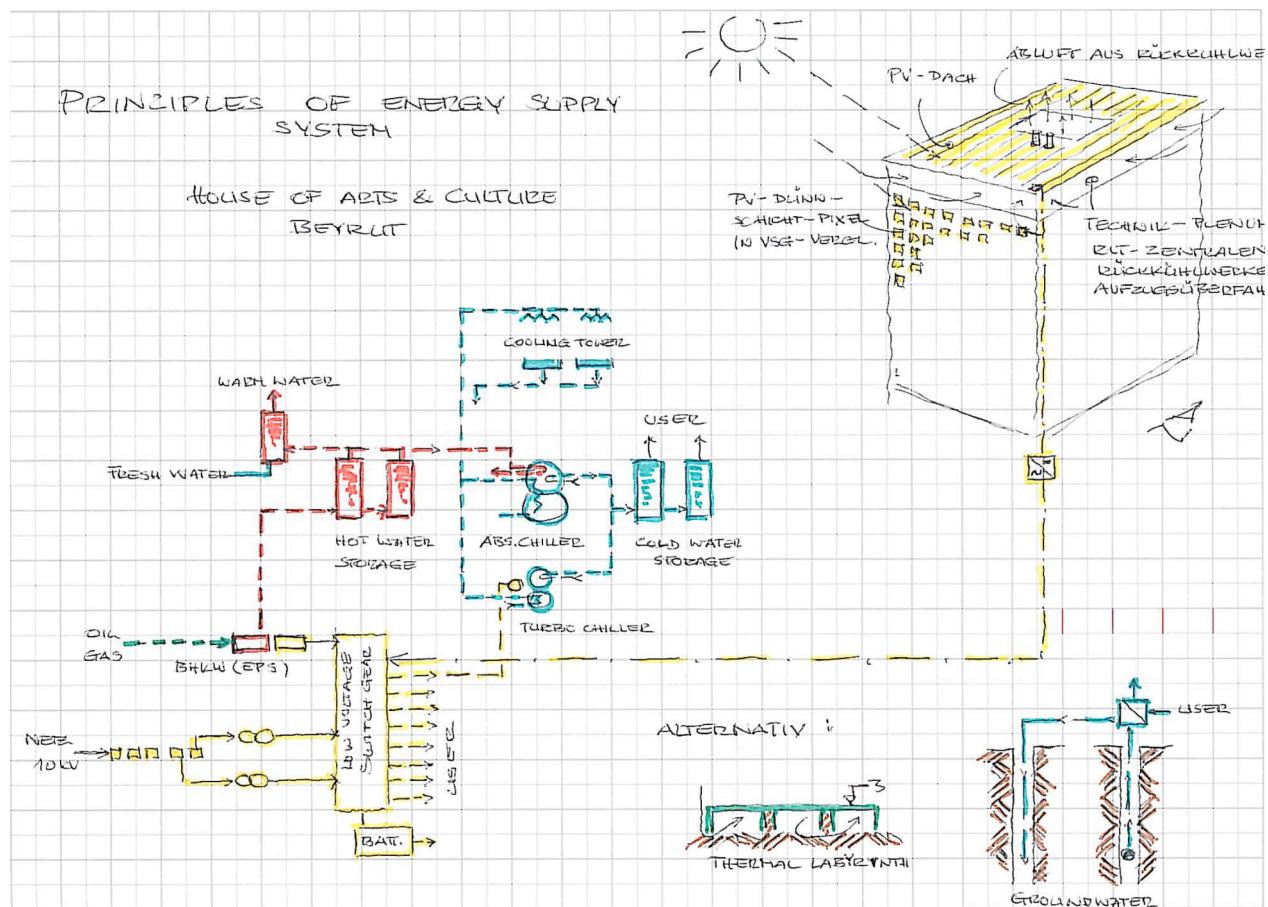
PRINCIPLES OF ENERGY SUPPLY SYSTEM

HOUSE OF ARTS & CULTURE
BEYRUT

ABLUFT AUS RÜCKKÜHLWE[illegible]

PV-DACH

PV-DÜNN-SCHICHT-PIXEL IN VSG-VERGL.

TECHNIK-PLENU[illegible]
RLT-ZENTRALEN
RÜCKKÜHLWERKE
AUFZUGSÜBERFAH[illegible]

COOLING TOWER

WARM WATER

FRESH WATER

USER

HOT WATER STORAGE

ABS. CHILLER

COLD WATER STORAGE

TURBO CHILLER

OIL
GAS

BHKW (EPS)

LOW VOLTAGE SWITCH GEAR

USER

NETZ 10KV

BATT.

ALTERNATIV:

THERMAL LABYRINTH

USER

GROUNDWATER